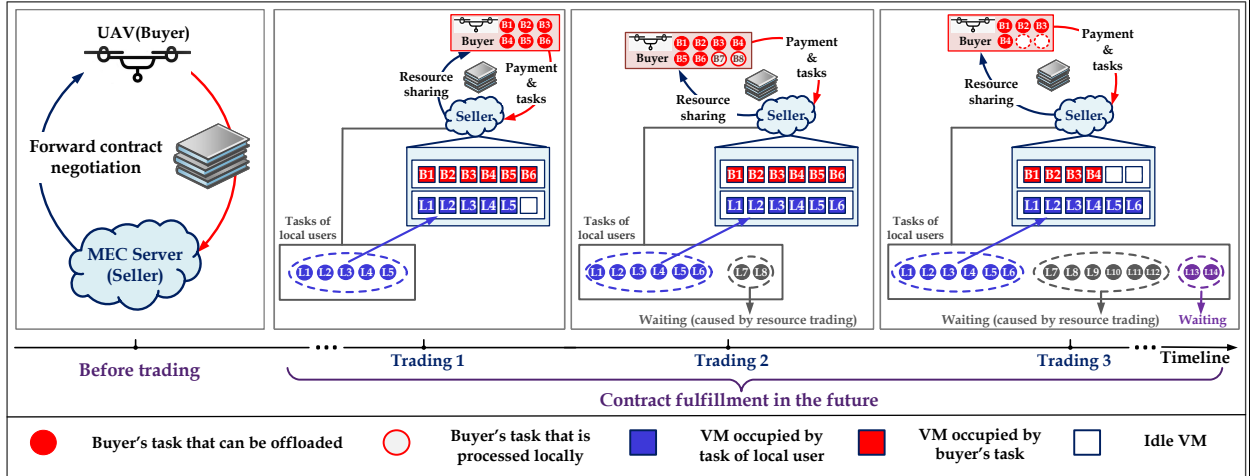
UAV(Buyer)

Forward contract negotiation

MEC Server (Seller)

Before trading

Buyer B1 B2 B3 B4 B5 B6

Resource sharing

Payment & tasks

Seller

B1 B2 B3 B4 B5 B6

L1 L2 L3 L4 L5

Tasks of local users

L1 L2 L3 L4 L5

Trading 1

Buyer B1 B2 B3 B4 B5 B6 B7 B8

Payment & tasks

Resource sharing

Seller

B1 B2 B3 B4 B5 B6

L1 L2 L3 L4 L5 L6

Tasks of local users

L1 L2 L3 L4 L5 L6

L7 L8

Waiting (caused by resource trading)

Trading 2

Buyer B1 B2 B3 B4

Payment & tasks

Resource sharing

Seller

B1 B2 B3 B4

L1 L2 L3 L4 L5 L6

Tasks of local users

L1 L2 L3 L4 L5 L6

L7 L8 L9 L10 L11 L12

L13 L14

Waiting (caused by resource trading)

Waiting

Trading 3

Timeline

Contract fulfillment in the future

Buyer's task that can be offloaded

Buyer's task that is processed locally

VM occupied by task of local user

VM occupied by buyer's task

Idle VM